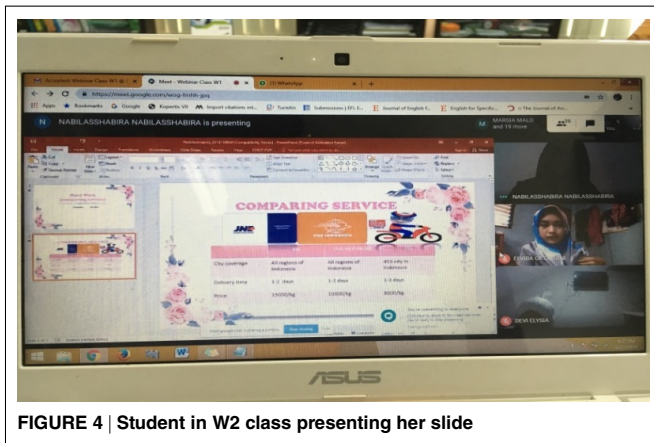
Accepted: Webinar Class W1

Meet - Webinar Class W1

(3) WhatsApp

https://meet.google.com/

Apps Bookmarks Google Koperis VII Import citations Turnitin Submissions | EFL J... Journal of English E... English for Specific...

N NABILASSHABIRA NABILASSHABIRA is presenting

MARSIA MALO and 19 more

COMPARING SERVICE

JNE

| | | | |
|---|---|---|---|
| City coverage | All regions of Indonesia | All regions of Indonesia | 455 city in Indonesia |
| Delivery time | 1-2 days | 1-3 days | 1-3 days |
| Price | 15000/kg | 11000/kg | 8000/kg |

NABILASSHABIRA NABILASSHABIRA

ELVIDA

DEVI ELVISA

ASUS

FIGURE 4 | Student in W2 class presenting her slide